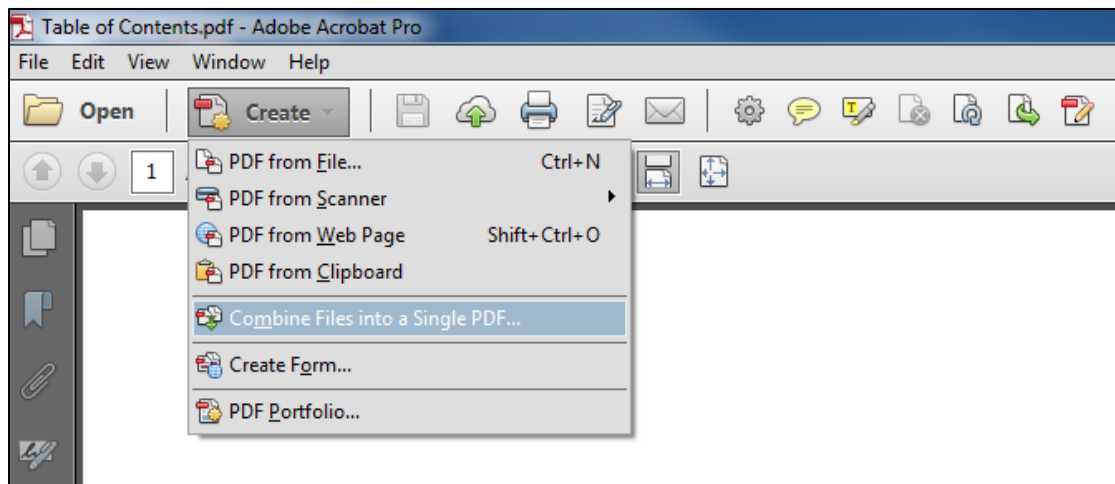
Table of Contents.pdf - Adobe Acrobat Pro

File Edit View Window Help

Open Create

1

PDF from File... Ctrl+N

PDF from Scanner

PDF from Web Page Shift+Ctrl+O

PDF from Clipboard

Combine Files into a Single PDF...

Create Form...

PDF Portfolio...